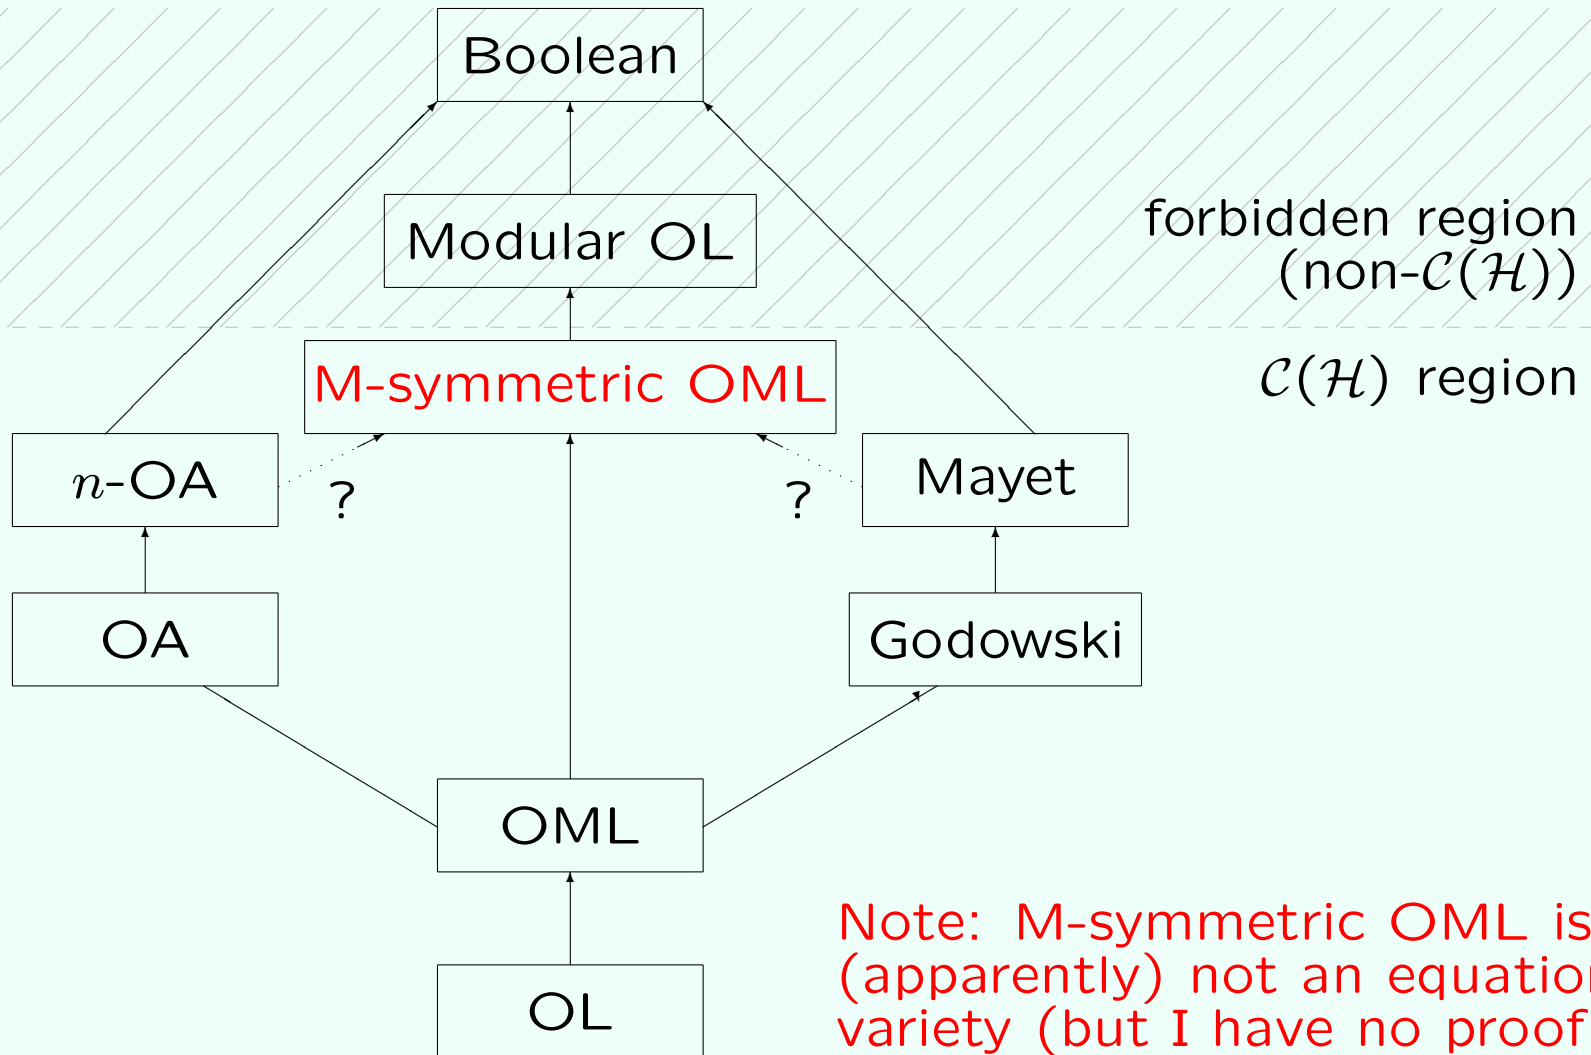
Boolean

Modular OL

forbidden region (non-$\mathcal{C}(\mathcal{H})$)

M-symmetric OML

$\mathcal{C}(\mathcal{H})$ region

$n$-OA

?

?

Mayet

OA

Godowski

OML

OL

Note: M-symmetric OML is (apparently) not an equatio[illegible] variety (but I have no proof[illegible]